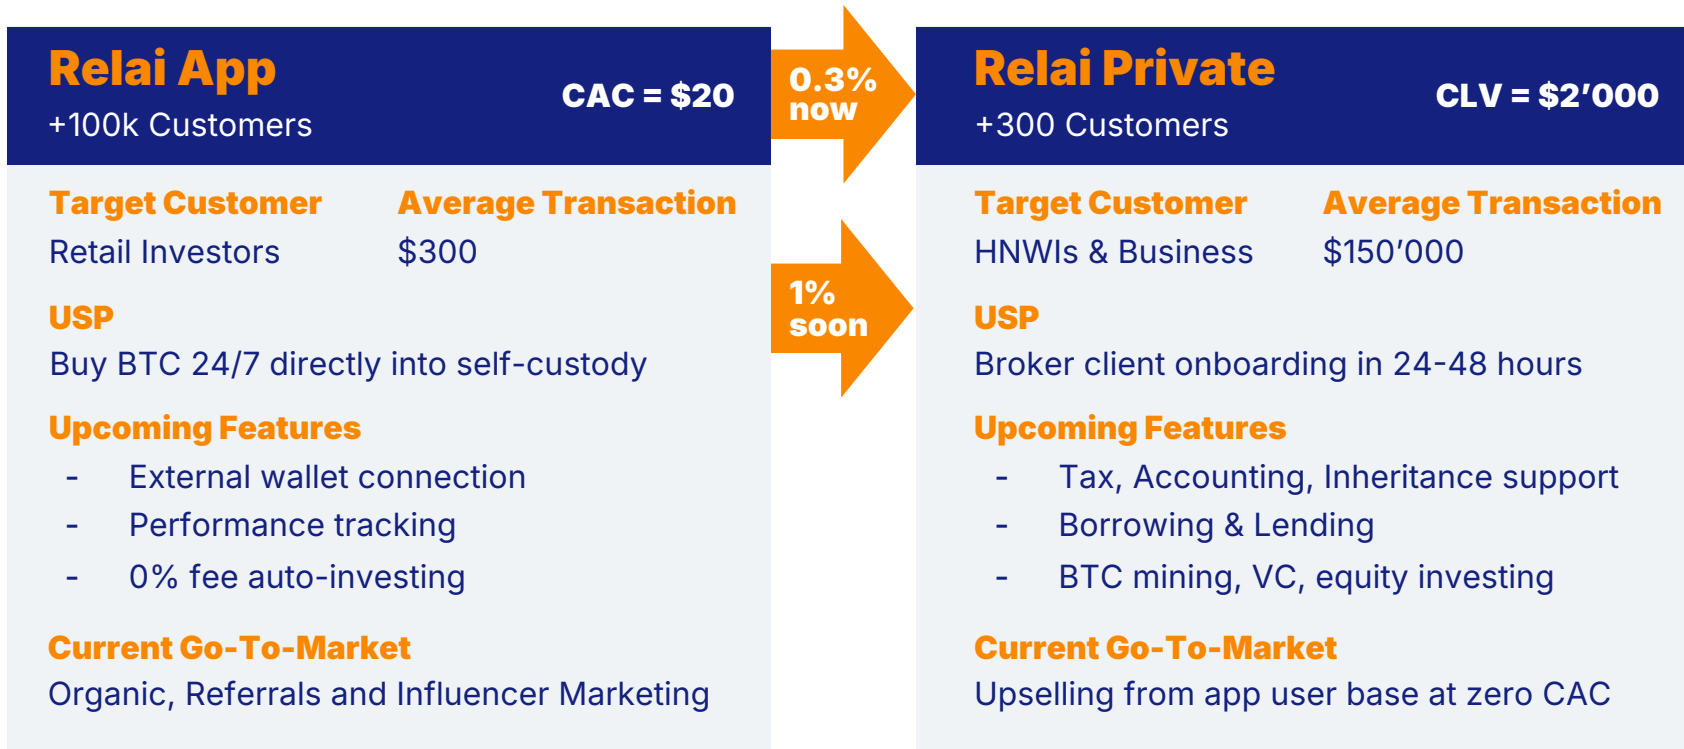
Relai App
+100k Customers

CAC = \$20

Target Customer
Retail Investors

Average Transaction
\$300

USP
Buy BTC 24/7 directly into self-custody

Upcoming Features
- External wallet connection
- Performance tracking
- 0% fee auto-investing

Current Go-To-Market
Organic, Referrals and Influencer Marketing

0.3% now

1% soon

Relai Private
+300 Customers

CLV = \$2’000

Target Customer
HNWIs & Business

Average Transaction
\$150’000

USP
Broker client onboarding in 24-48 hours

Upcoming Features
- Tax, Accounting, Inheritance support
- Borrowing & Lending
- BTC mining, VC, equity investing

Current Go-To-Market
Upselling from app user base at zero CAC